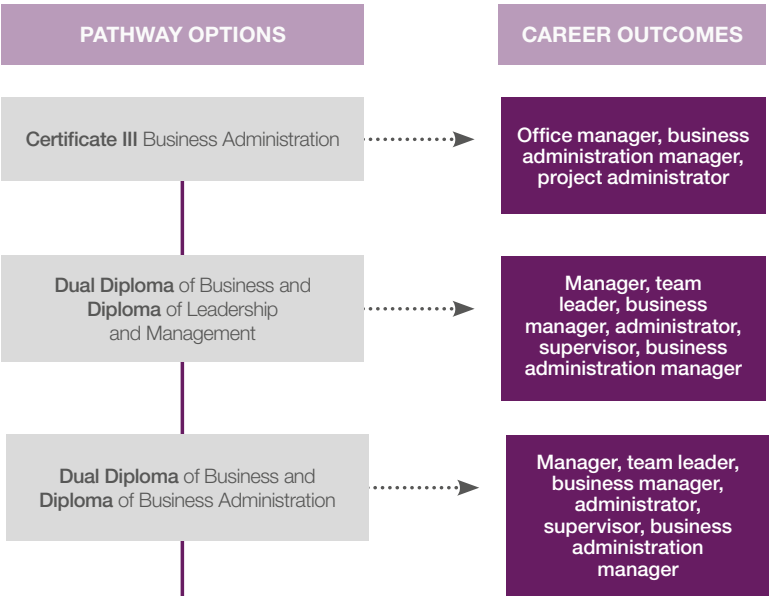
PATHWAY OPTIONS

CAREER OUTCOMES

Certificate III Business Administration

Office manager, business administration manager, project administrator

Dual Diploma of Business and Diploma of Leadership and Management

Manager, team leader, business manager, administrator, supervisor, business administration manager

Dual Diploma of Business and Diploma of Business Administration

Manager, team leader, business manager, administrator, supervisor, business administration manager